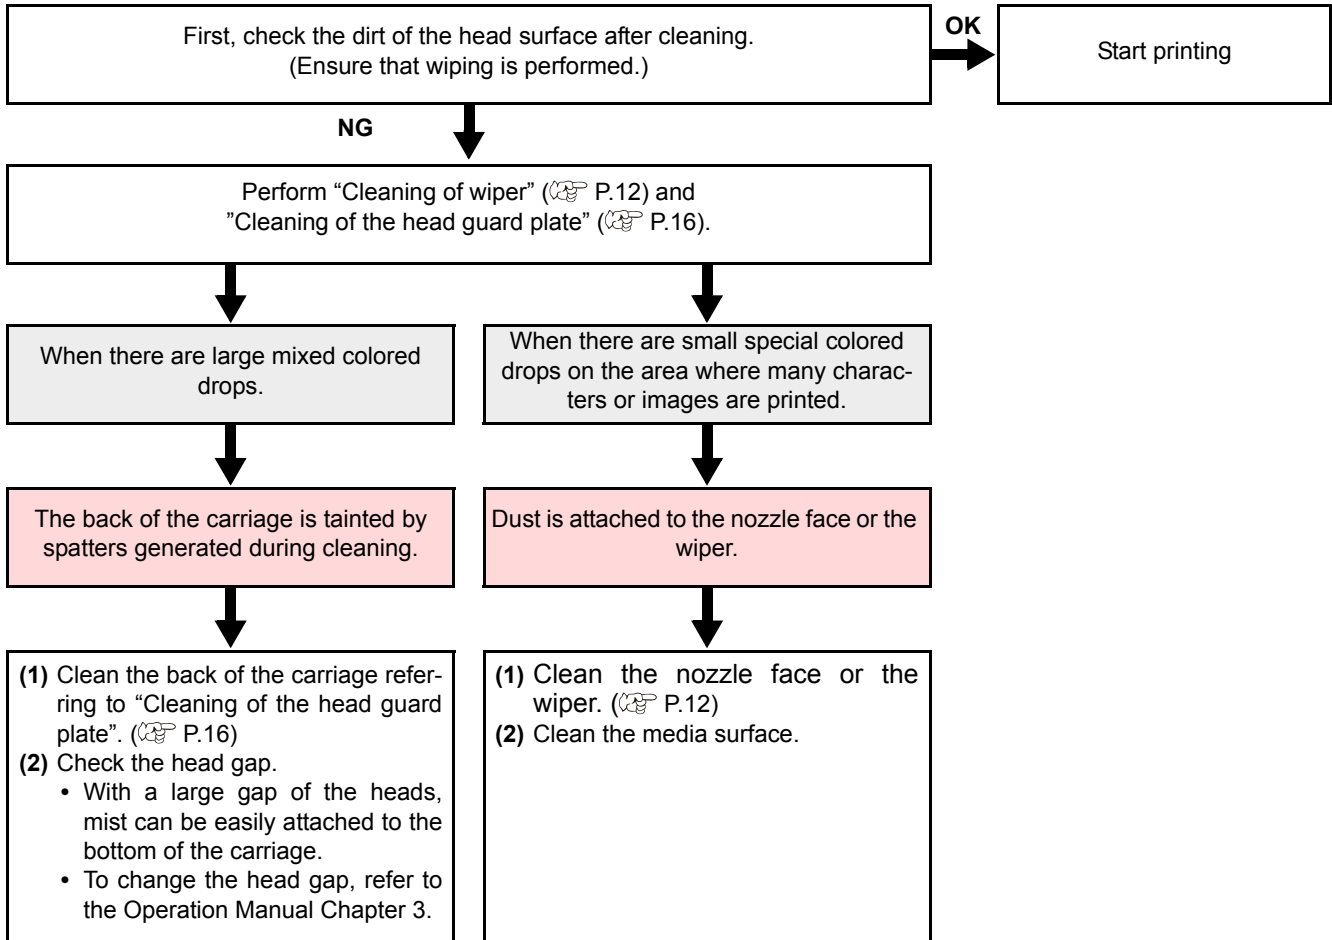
First, check the dirt of the head surface after cleaning. (Ensure that wiping is performed.)

OK

Start printing

NG

Perform “Cleaning of wiper” (☞ P.12) and "Cleaning of the head guard plate” (☞ P.16).

When there are large mixed colored drops.

When there are small special colored drops on the area where many characters or images are printed.

The back of the carriage is tainted by spatters generated during cleaning.

Dust is attached to the nozzle face or the wiper.

**(1)** Clean the back of the carriage referring to “Cleaning of the head guard plate”. (☞ P.16)
**(2)** Check the head gap.
• With a large gap of the heads, mist can be easily attached to the bottom of the carriage.
• To change the head gap, refer to the Operation Manual Chapter 3.

**(1)** Clean the nozzle face or the wiper. (☞ P.12)
**(2)** Clean the media surface.